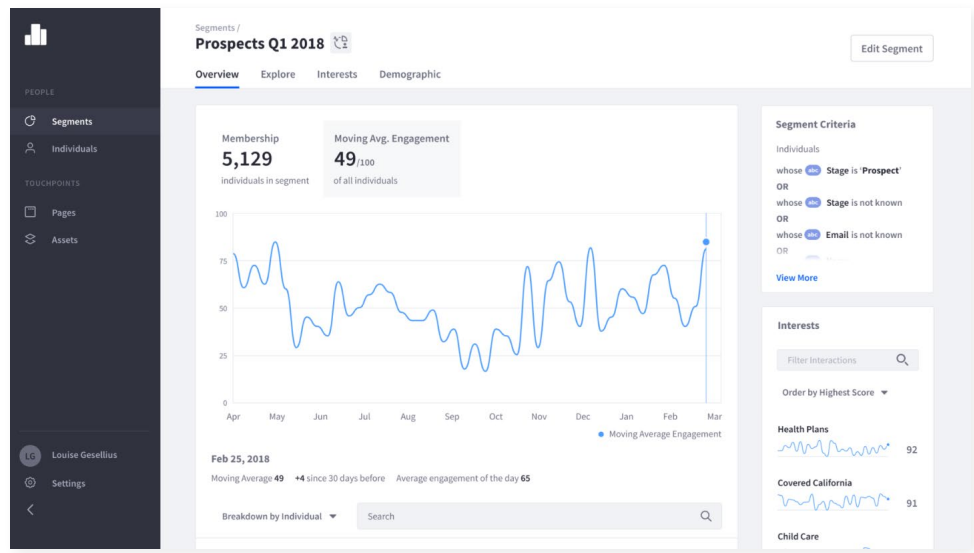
PEOPLE

Segments

Individuals

TOUCHPOINTS

Pages

Assets

LG Louise Gesellius

Settings

Segments /

Prospects Q1 2018

Edit Segment

Overview Explore Interests Demographic

Membership
5,129
individuals in segment

Moving Avg. Engagement
49/100
of all individuals

100
75
50
25
0

Apr May Jun Jul Aug Sep Oct Nov Dec Jan Feb Mar

Moving Average Engagement

Feb 25, 2018

Moving Average 49 +4 since 30 days before Average engagement of the day 65

Breakdown by Individual

Search

Segment Criteria

Individuals

whose abc Stage is 'Prospect'
OR
whose abc Stage is not known
OR
whose abc Email is not known
OR

View More

Interests

Filter Interactions

Order by Highest Score

Health Plans 92

Covered California 91

Child Care